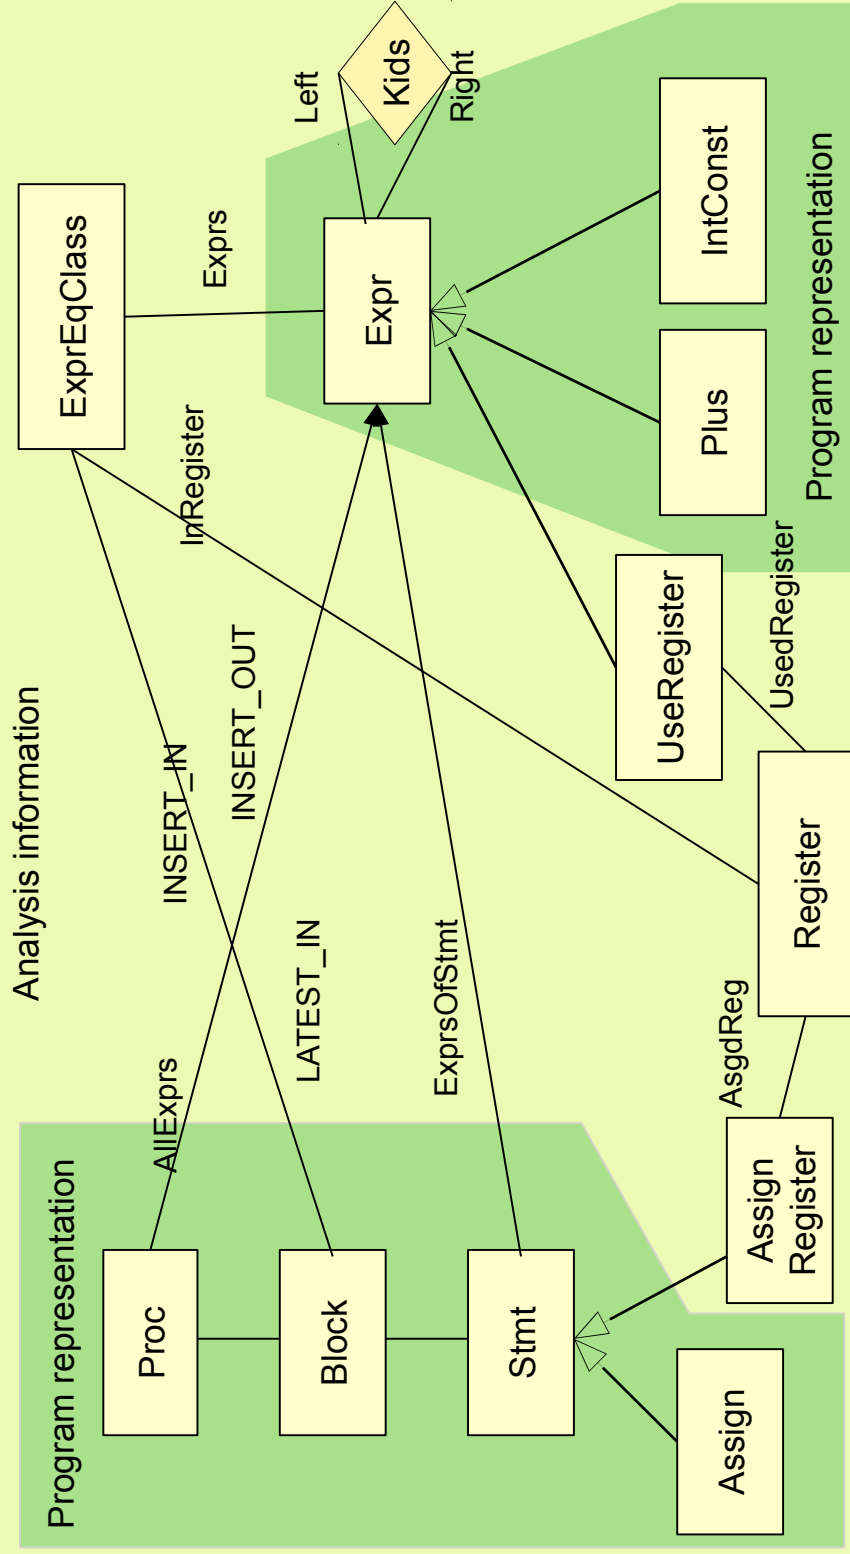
Analysis information

Program representation

Program representation

ExprEqClass

Exprs

Expr

Left

Kids

Right

IntConst

Plus

InRegister

UseRegister

UsedRegister

Register

INSERT_IN

INSERT_OUT

LATEST_IN

ExprsOfStmt

AllExprs

AsgdReg

Assign Register

Proc

Block

Stmt

Assign